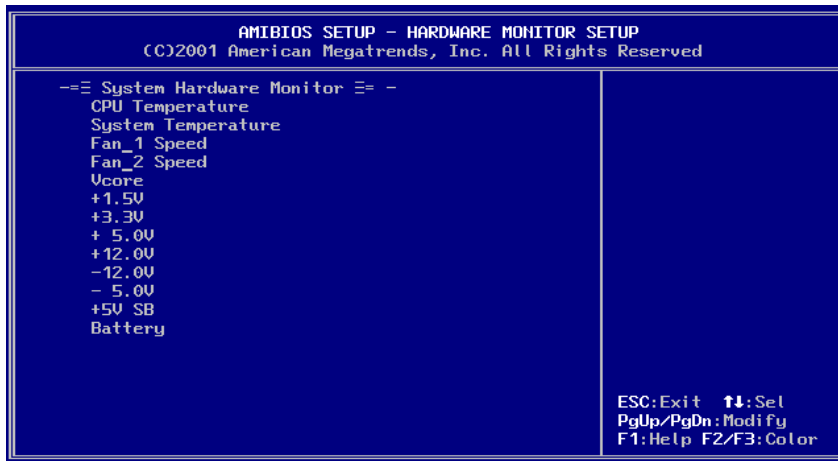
AMIBIOS SETUP – HARDWARE MONITOR SETUP
(C)2001 American Megatrends, Inc. All Rights Reserved

-=≡ System Hardware Monitor ≡= -
CPU Temperature
System Temperature
Fan_1 Speed
Fan_2 Speed
Vcore
+1.5V
+3.3V
+ 5.0V
+12.0V
-12.0V
- 5.0V
+5V SB
Battery

ESC:Exit ↑↓:Sel
PgUp/PgDn:Modify
F1:Help F2/F3:Color